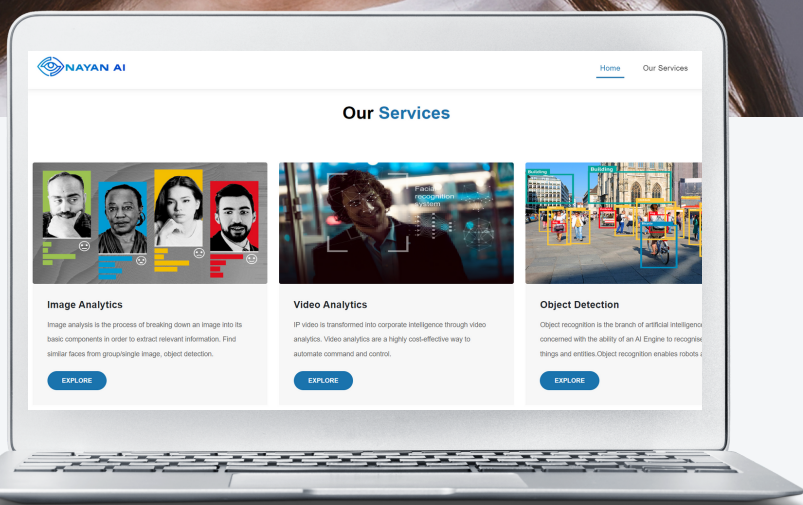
NAYAN AI

Home Our Services

Our Services

Image Analytics

Image analysis is the process of breaking down an image into its basic components in order to extract relevant information. Find similar faces from group/single image, object detection.

EXPLORE

Facial recognition system

Video Analytics

IP video is transformed into corporate intelligence through video analytics. Video analytics are a highly cost-effective way to automate command and control.

EXPLORE

Building

Building

Object Detection

Object recognition is the branch of artificial intelligence concerned with the ability of an AI Engine to recognise things and entities.Object recognition enables robots a

EXPLORE